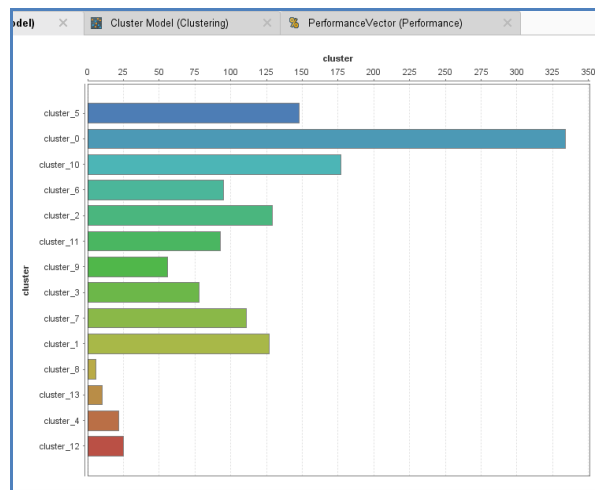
odel) ×   Cluster Model (Clustering) ×   PerformanceVector (Performance) ×

cluster

0 25 50 75 100 125 150 175 200 225 250 275 300 325 350

cluster

cluster_5
cluster_0
cluster_10
cluster_6
cluster_2
cluster_11
cluster_9
cluster_3
cluster_7
cluster_1
cluster_8
cluster_13
cluster_4
cluster_12